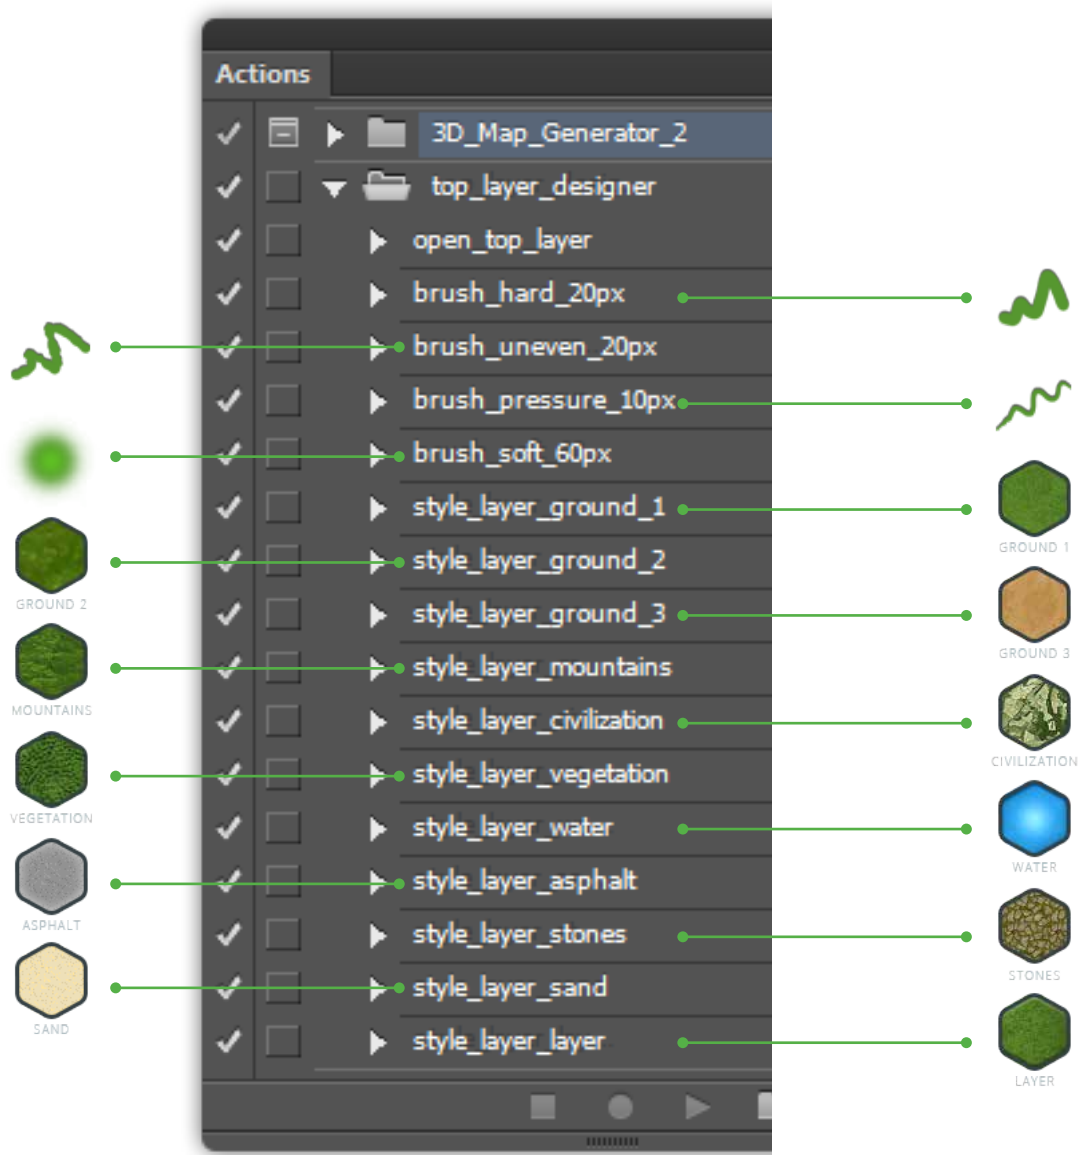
Actions

3D_Map_Generator_2
top_layer_designer
open_top_layer
brush_hard_20px
brush_uneven_20px
brush_pressure_10px
brush_soft_60px
style_layer_ground_1
style_layer_ground_2
style_layer_ground_3
style_layer_mountains
style_layer_civilization
style_layer_vegetation
style_layer_water
style_layer_asphalt
style_layer_stones
style_layer_sand
style_layer_layer

GROUND 2
MOUNTAINS
VEGETATION
ASPHALT
SAND

GROUND 1
GROUND 3
CIVILIZATION
WATER
STONES
LAYER